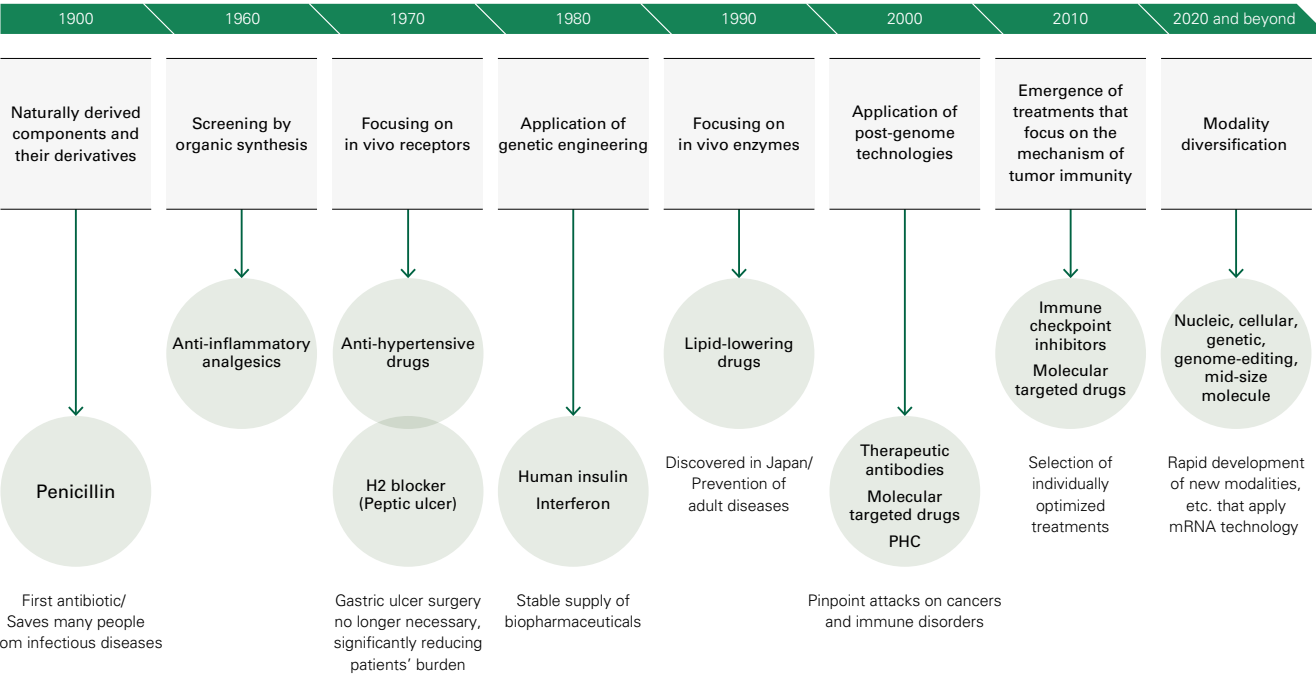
1900

Naturally derived components and their derivatives

Penicillin

First antibiotic/ Saves many people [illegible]om infectious diseases

1960

Screening by organic synthesis

Anti-inflammatory analgesics

1970

Focusing on in vivo receptors

Anti-hypertensive drugs

H2 blocker (Peptic ulcer)

Gastric ulcer surgery no longer necessary, significantly reducing patients' burden

1980

Application of genetic engineering

Human insulin

Interferon

Stable supply of biopharmaceuticals

1990

Focusing on in vivo enzymes

Lipid-lowering drugs

Discovered in Japan/ Prevention of adult diseases

2000

Application of post-genome technologies

Therapeutic antibodies

Molecular targeted drugs

PHC

Pinpoint attacks on cancers and immune disorders

2010

Emergence of treatments that focus on the mechanism of tumor immunity

Immune checkpoint inhibitors

Molecular targeted drugs

Selection of individually optimized treatments

2020 and beyond

Modality diversification

Nucleic, cellular, genetic, genome-editing, mid-size molecule

Rapid development of new modalities, etc. that apply mRNA technology